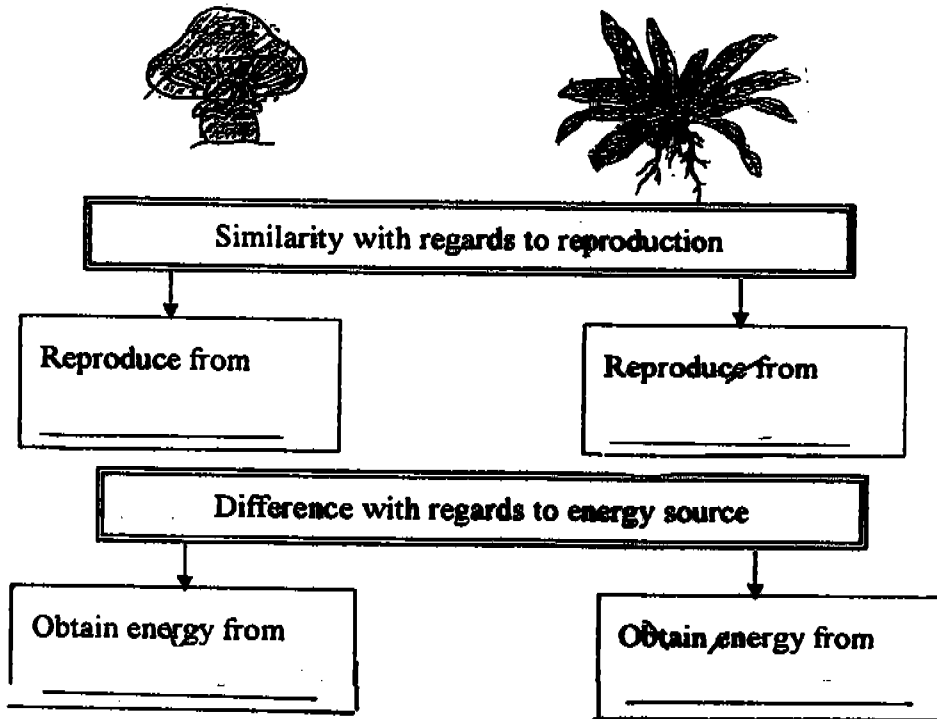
Similarity with regards to reproduction

Reproduce from
\_\_\_\_\_\_\_\_\_\_\_\_\_\_

Reproduce from
\_\_\_\_\_\_\_\_\_\_\_\_\_\_

Difference with regards to energy source

Obtain energy from
\_\_\_\_\_\_\_\_\_\_\_\_\_\_

Obtain energy from
\_\_\_\_\_\_\_\_\_\_\_\_\_\_